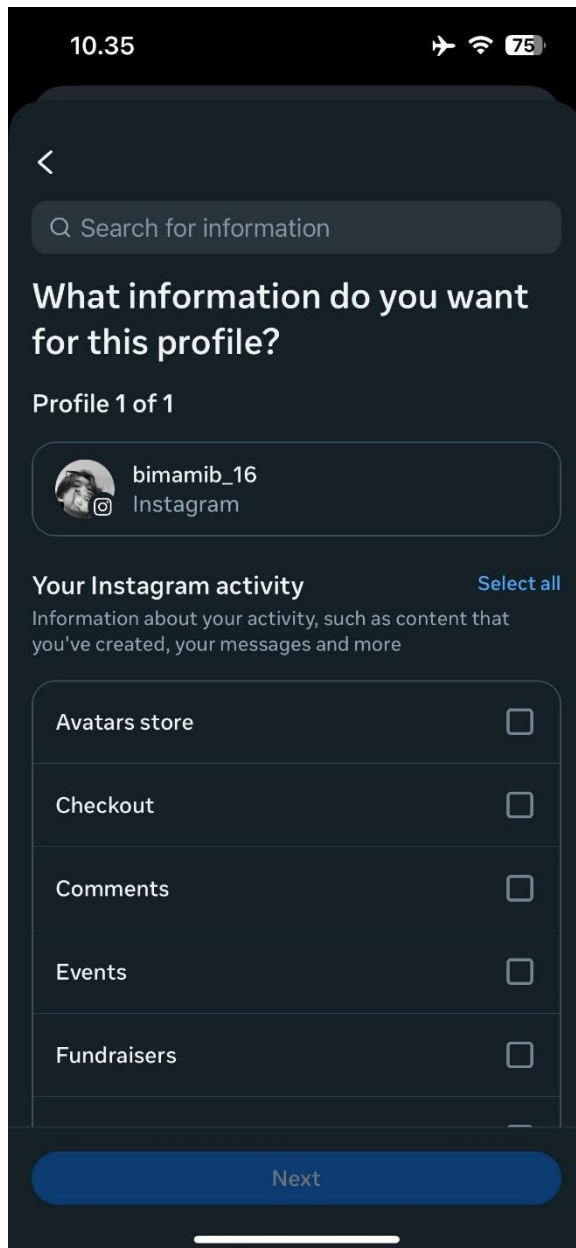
10.35

75

Search for information

What information do you want for this profile?

Profile 1 of 1

bimamib_16
Instagram

Your Instagram activity

Select all

Information about your activity, such as content that you've created, your messages and more

Avatars store

Checkout

Comments

Events

Fundraisers

Next